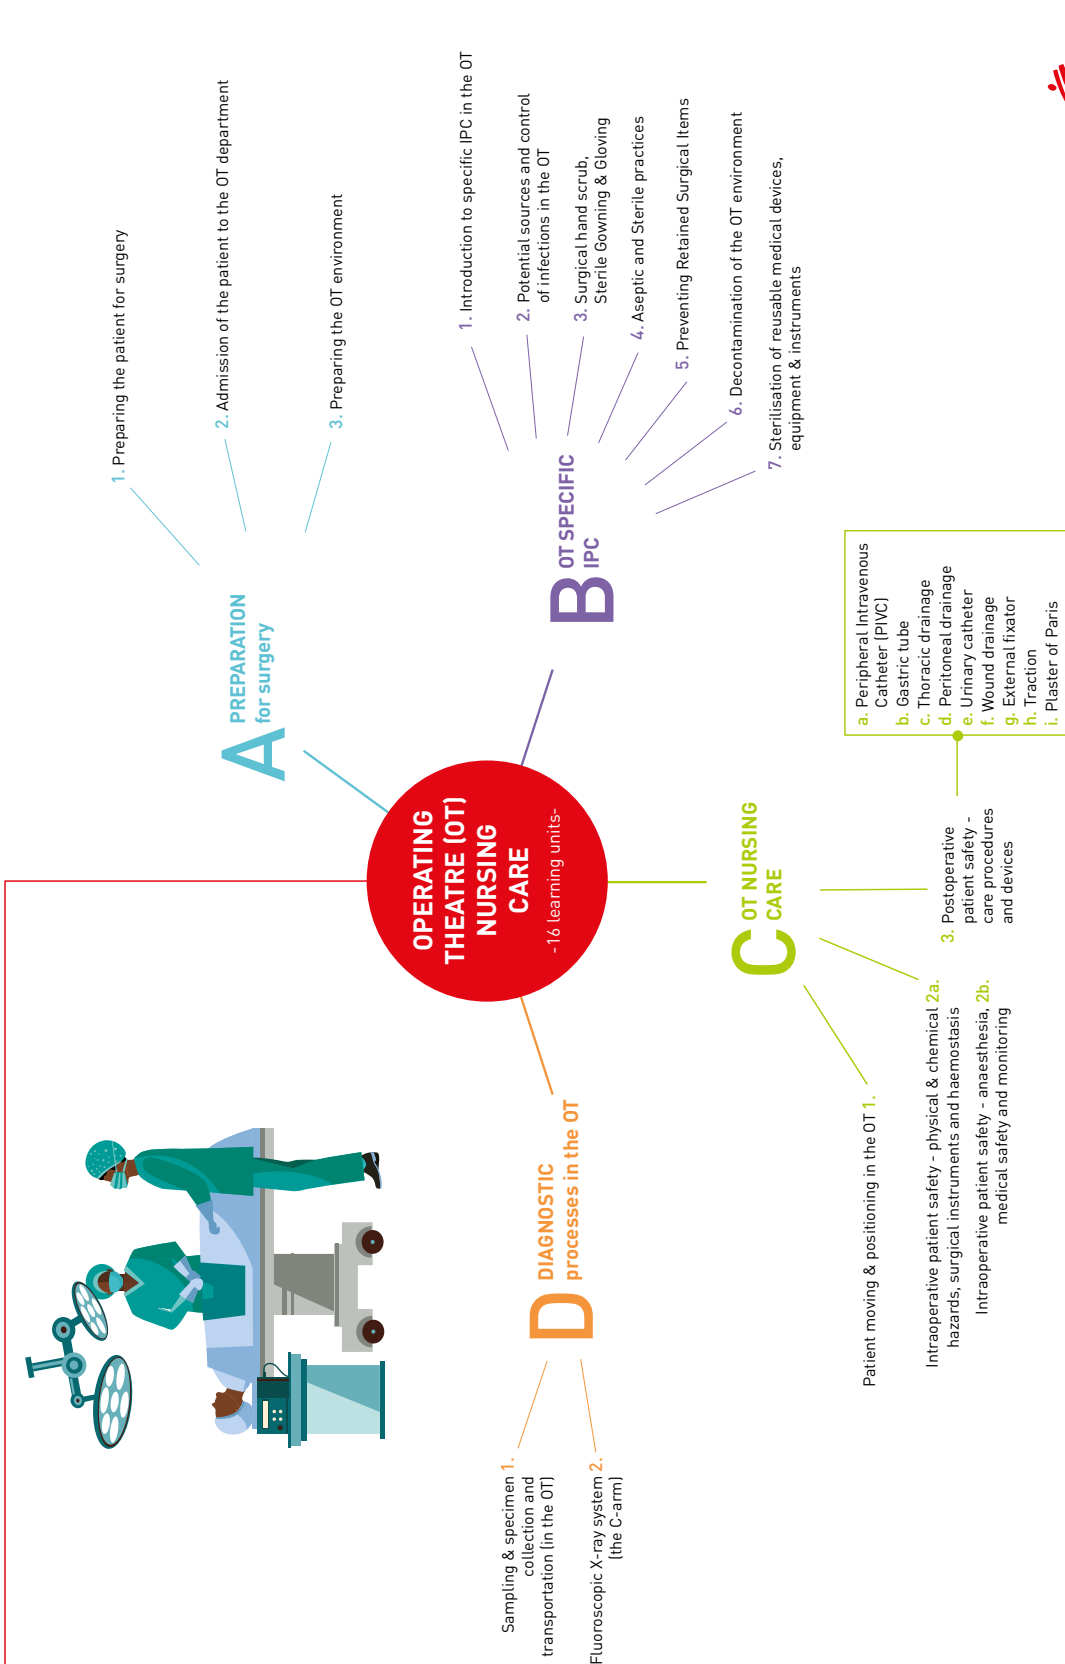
OPERATING THEATRE (OT) NURSING CARE
-16 learning units-

A PREPARATION for surgery
1. Preparing the patient for surgery
2. Admission of the patient to the OT department
3. Preparing the OT environment

B OT SPECIFIC IPC
1. Introduction to specific IPC in the OT
2. Potential sources and control of infections in the OT
3. Surgical hand scrub, Sterile Gowning & Gloving
4. Aseptic and Sterile practices
5. Preventing Retained Surgical Items
6. Decontamination of the OT environment
7. Sterilisation of reusable medical devices, equipment & instruments

C OT NURSING CARE
1. Patient moving & positioning in the OT
2a. Intraoperative patient safety - physical & chemical hazards, surgical instruments and haemostasis
2b. Intraoperative patient safety - anaesthesia, medical safety and monitoring
3. Postoperative patient safety - care procedures and devices
a. Peripheral Intravenous Catheter (PIVC)
b. Gastric tube
c. Thoracic drainage
d. Peritoneal drainage
e. Urinary catheter
f. Wound drainage
g. External fixator
h. Traction
i. Plaster of Paris

D DIAGNOSTIC processes in the OT
1. Sampling & specimen collection and transportation (in the OT)
2. Fluoroscopic X-ray system (the C-arm)